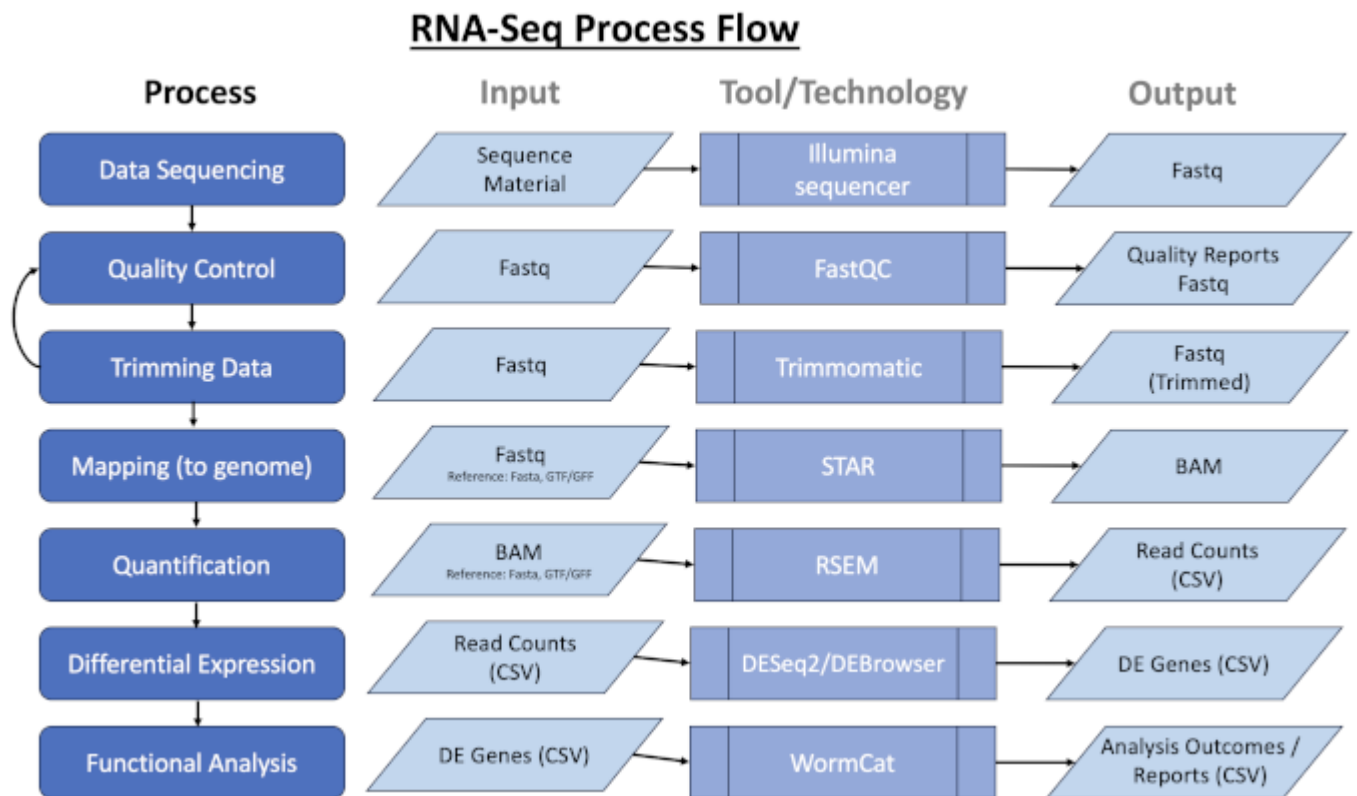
RNA-Seq Process Flow

| Process | Input | Tool/Technology | Output |
|---|---|---|---|
| Data Sequencing | Sequence Material | Illumina sequencer | Fastq |
| Quality Control | Fastq | FastQC | Quality Reports Fastq |
| Trimming Data | Fastq | Trimmomatic | Fastq (Trimmed) |
| Mapping (to genome) | Fastq Reference: Fasta, GTF/GFF | STAR | BAM |
| Quantification | BAM Reference: Fasta, GTF/GFF | RSEM | Read Counts (CSV) |
| Differential Expression | Read Counts (CSV) | DESeq2/DEBrowser | DE Genes (CSV) |
| Functional Analysis | DE Genes (CSV) | WormCat | Analysis Outcomes / Reports (CSV) |